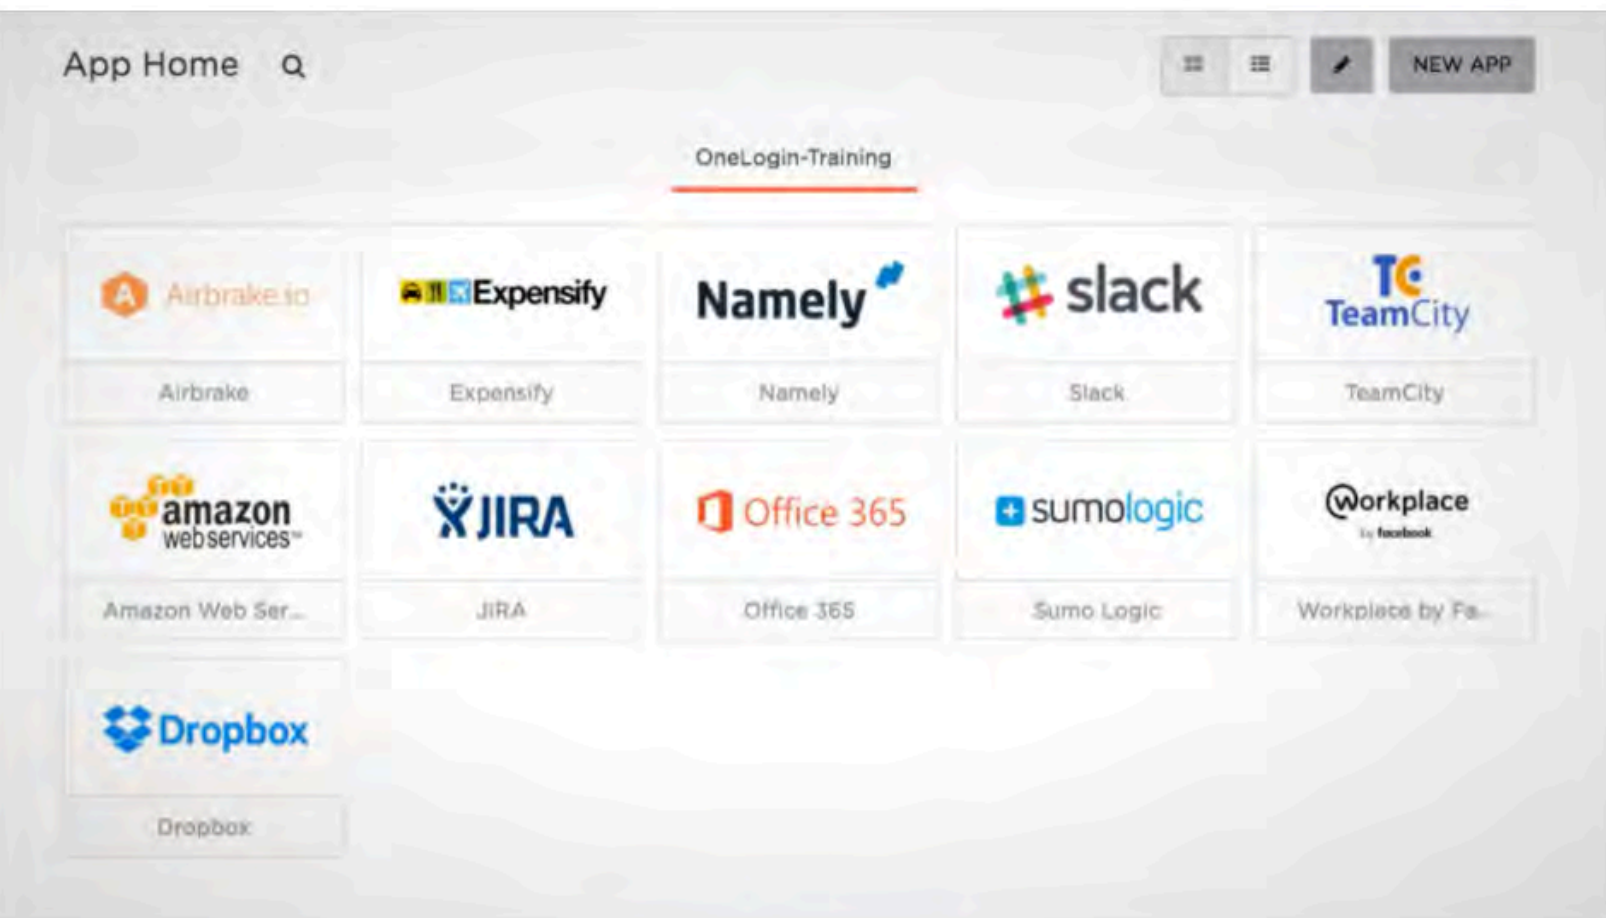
App Home

NEW APP

OneLogin-Training

Airbrake.io
Airbrake

Expensify
Expensify

Namely
Namely

slack
Slack

TC TeamCity
TeamCity

amazon webservices
Amazon Web Ser...

JIRA
JIRA

Office 365
Office 365

sumologic
Sumo Logic

Workplace by facebook
Workplace by Fa...

Dropbox
Dropbox